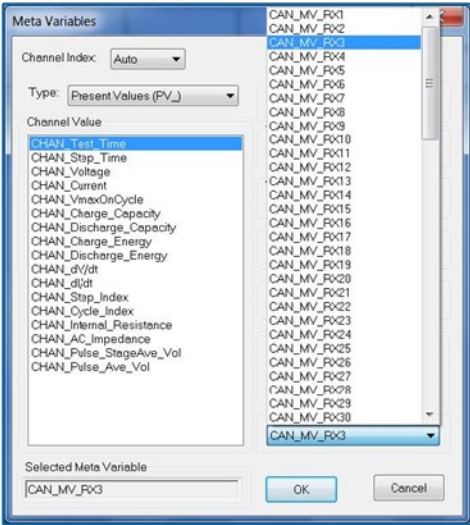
Meta Variables

Channel Index: Auto

Type: Present Values (PV_)

Channel Value

CHAN_Test_Time
CHAN_Step_Time
CHAN_Voltage
CHAN_Current
CHAN_VmaxOnCycle
CHAN_Charge_Capacity
CHAN_Discharge_Capacity
CHAN_Charge_Energy
CHAN_Discharge_Energy
CHAN_dV/dt
CHAN_dI/dt
CHAN_Step_Index
CHAN_Cycle_Index
CHAN_Internal_Resistance
CHAN_AC_Impedance
CHAN_Pulse_StageAve_Vol
CHAN_Pulse_Ave_Vol

CAN_MV_RX1
CAN_MV_RX2
CAN_MV_RX3
CAN_MV_RX4
CAN_MV_RX5
CAN_MV_RX6
CAN_MV_RX7
CAN_MV_RX8
CAN_MV_RX9
CAN_MV_RX10
CAN_MV_RX11
CAN_MV_RX12
CAN_MV_RX13
CAN_MV_RX14
CAN_MV_RX15
CAN_MV_RX16
CAN_MV_RX17
CAN_MV_RX18
CAN_MV_RX19
CAN_MV_RX20
CAN_MV_RX21
CAN_MV_RX22
CAN_MV_RX23
CAN_MV_RX24
CAN_MV_RX25
CAN_MV_RX26
CAN_MV_RX27
CAN_MV_RX28
CAN_MV_RX29
CAN_MV_RX30

CAN_MV_RX3

Selected Meta Variable

CAN_MV_RX3

OK

Cancel